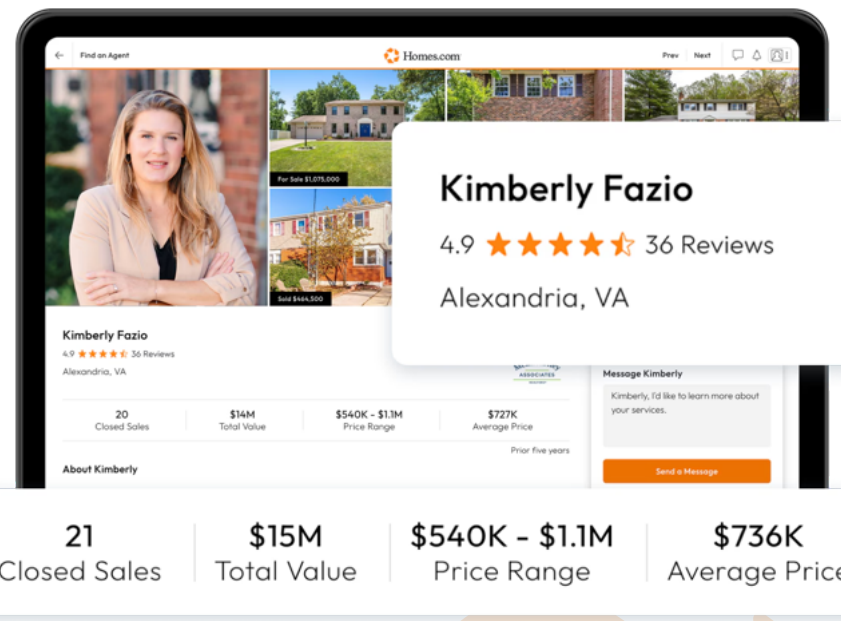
Find an Agent

Homes.com

Prev Next

For Sale $1,075,000

Sold $464,500

Kimberly Fazio

4.9 36 Reviews

Alexandria, VA

Kimberly Fazio

4.9 36 Reviews

Alexandria, VA

| 20 | $14M | $540K - $1.1M | $727K |
|---|---|---|---|
| Closed Sales | Total Value | Price Range | Average Price |

Prior five years

About Kimberly

Message Kimberly

Kimberly, I'd like to learn more about your services.

Send a Message

| 21 | $15M | $540K - $1.1M | $736K |
|---|---|---|---|
| Closed Sales | Total Value | Price Range | Average Price |